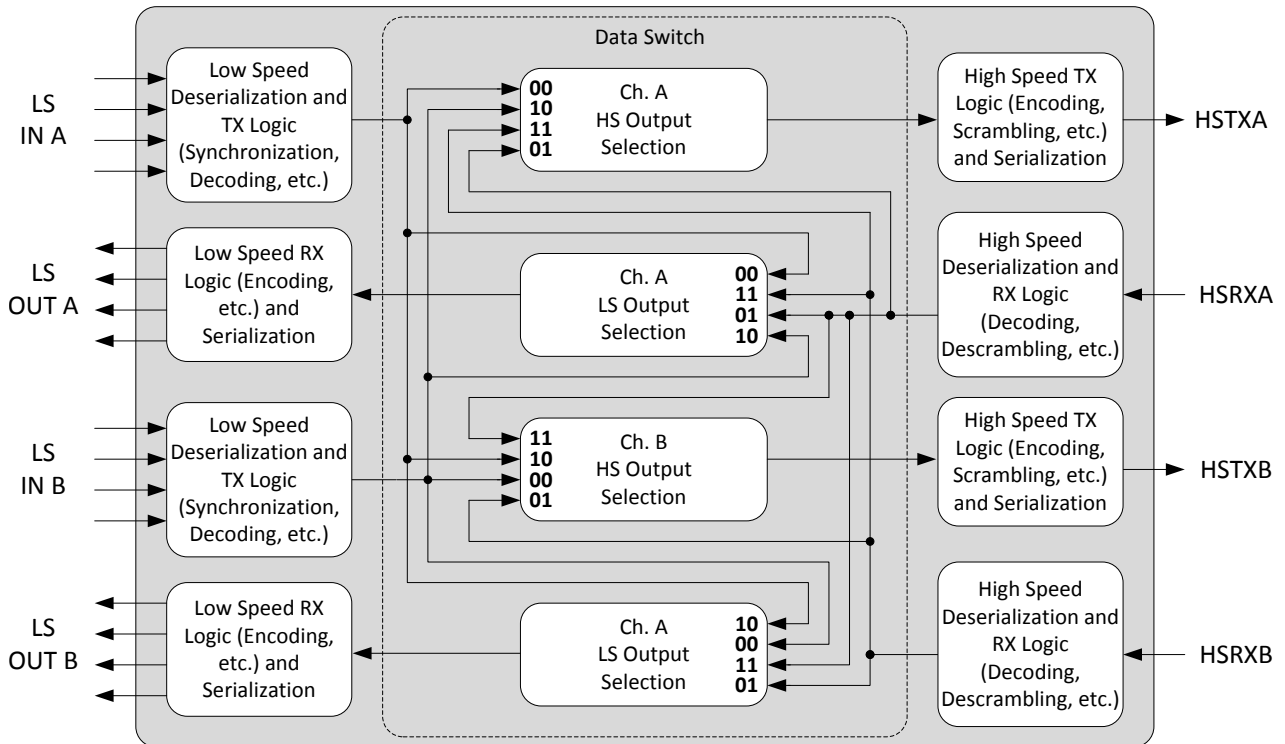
Data Switch

LS IN A

Low Speed Deserialization and TX Logic (Synchronization, Decoding, etc.)

00
10
11
01
Ch. A HS Output Selection

High Speed TX Logic (Encoding, Scrambling, etc.) and Serialization

HSTXA

LS OUT A

Low Speed RX Logic (Encoding, etc.) and Serialization

Ch. A LS Output Selection
00
11
01
10

High Speed Deserialization and RX Logic (Decoding, Descrambling, etc.)

HSRXA

LS IN B

Low Speed Deserialization and TX Logic (Synchronization, Decoding, etc.)

11
10
00
01
Ch. B HS Output Selection

High Speed TX Logic (Encoding, Scrambling, etc.) and Serialization

HSTXB

LS OUT B

Low Speed RX Logic (Encoding, etc.) and Serialization

Ch. A LS Output Selection
10
00
11
01

High Speed Deserialization and RX Logic (Decoding, Descrambling, etc.)

HSRXB